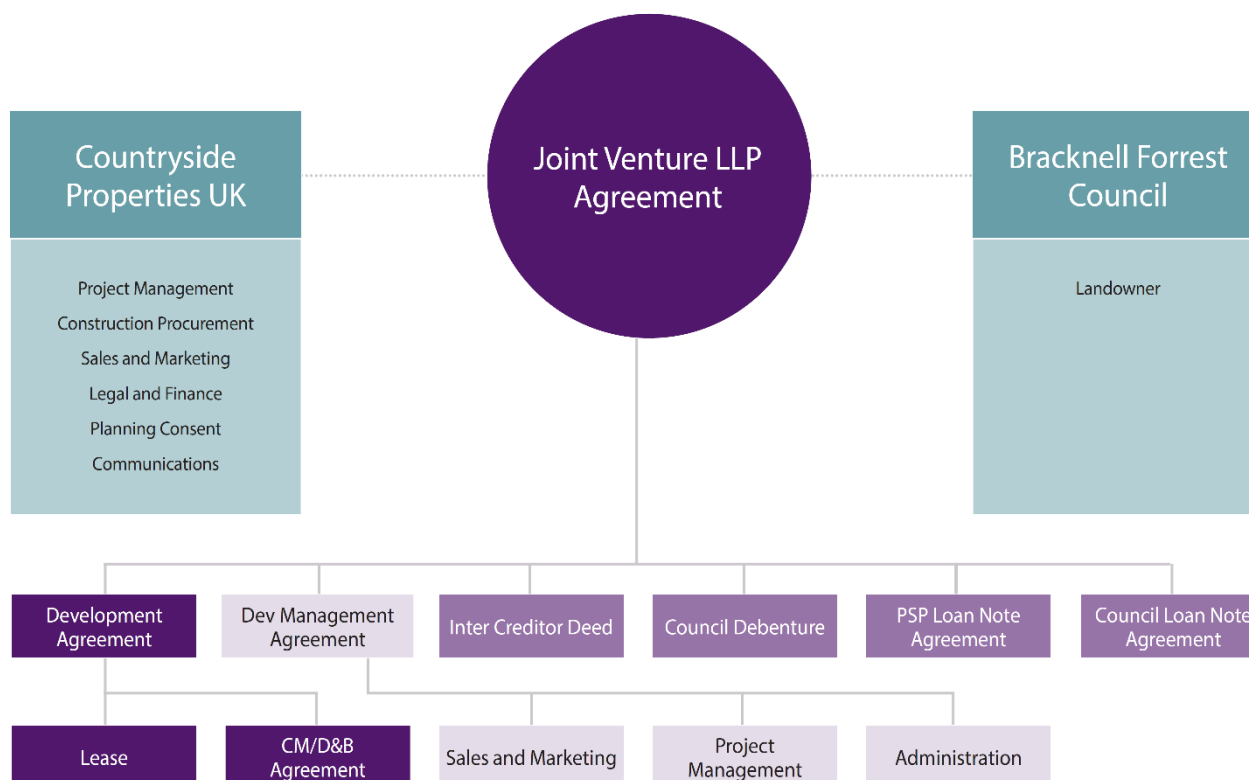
Countryside Properties UK

Project Management
Construction Procurement
Sales and Marketing
Legal and Finance
Planning Consent
Communications

Joint Venture LLP Agreement

Bracknell Forrest Council

Landowner

Development Agreement

Dev Management Agreement

Inter Creditor Deed

Council Debenture

PSP Loan Note Agreement

Council Loan Note Agreement

Lease

CM/D&B Agreement

Sales and Marketing

Project Management

Administration